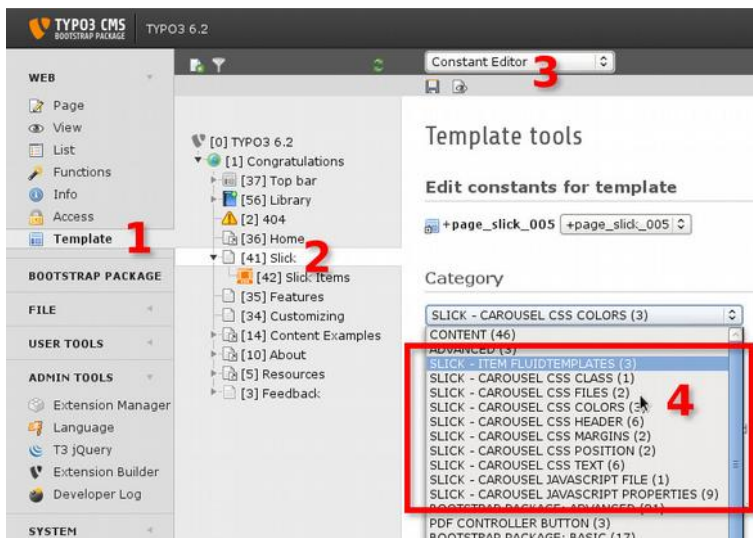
TYPO3 CMS BOOTSTRAP PACKAGE TYPO3 6.2

WEB
Page
View
List
Functions
Info
Access
Template 1

BOOTSTRAP PACKAGE

FILE

USER TOOLS

ADMIN TOOLS
Extension Manager
Language
T3 jQuery
Extension Builder
Developer Log

SYSTEM

[0] TYPO3 6.2
[1] Congratulations
[37] Top bar
[56] Library
[2] 404
[36] Home
[41] Slick 2
[42] Slick Items
[35] Features
[34] Customizing
[14] Content Examples
[10] About
[5] Resources
[3] Feedback

Constant Editor 3

Template tools

Edit constants for template

+page_slick_005 +page_slick_005

Category

SLICK - CAROUSEL CSS COLORS (3)
CONTENT (46)
ADVANCED (3)
SLICK - ITEM FLUIDTEMPLATES (3)
SLICK - CAROUSEL CSS CLASS (1)
SLICK - CAROUSEL CSS FILES (2)
SLICK - CAROUSEL CSS COLORS (3)
SLICK - CAROUSEL CSS HEADER (6)
SLICK - CAROUSEL CSS MARGINS (2)
SLICK - CAROUSEL CSS POSITION (2)
SLICK - CAROUSEL CSS TEXT (6)
SLICK - CAROUSEL JAVASCRIPT FILE (1)
SLICK - CAROUSEL JAVASCRIPT PROPERTIES (9)
BOOTSTRAP PACKAGE: ADVANCED (21)
PDF CONTROLLER BUTTON (3)
BOOTSTRAP PACKAGE: BASIC (17)
4